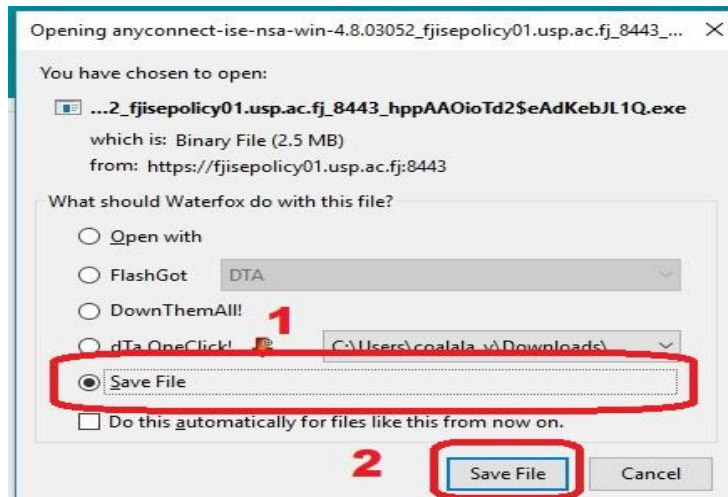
Opening anyconnect-ise-nsa-win-4.8.03052_fjisepolicy01.usp.ac.fj_8443_... ×

You have chosen to open:

...2_fjisepolicy01.usp.ac.fj_8443_hppAAOioTd2$eAdKebJL1Q.exe

which is: Binary File (2.5 MB)

from: https://fjisepolicy01.usp.ac.fj:8443

What should Waterfox do with this file?

Open with

FlashGot DTA

DownThemAll!

dTa OneClick! C:\Users\coalala_v\Downloads\

1

Save File

Do this automatically for files like this from now on.

2

Save File Cancel